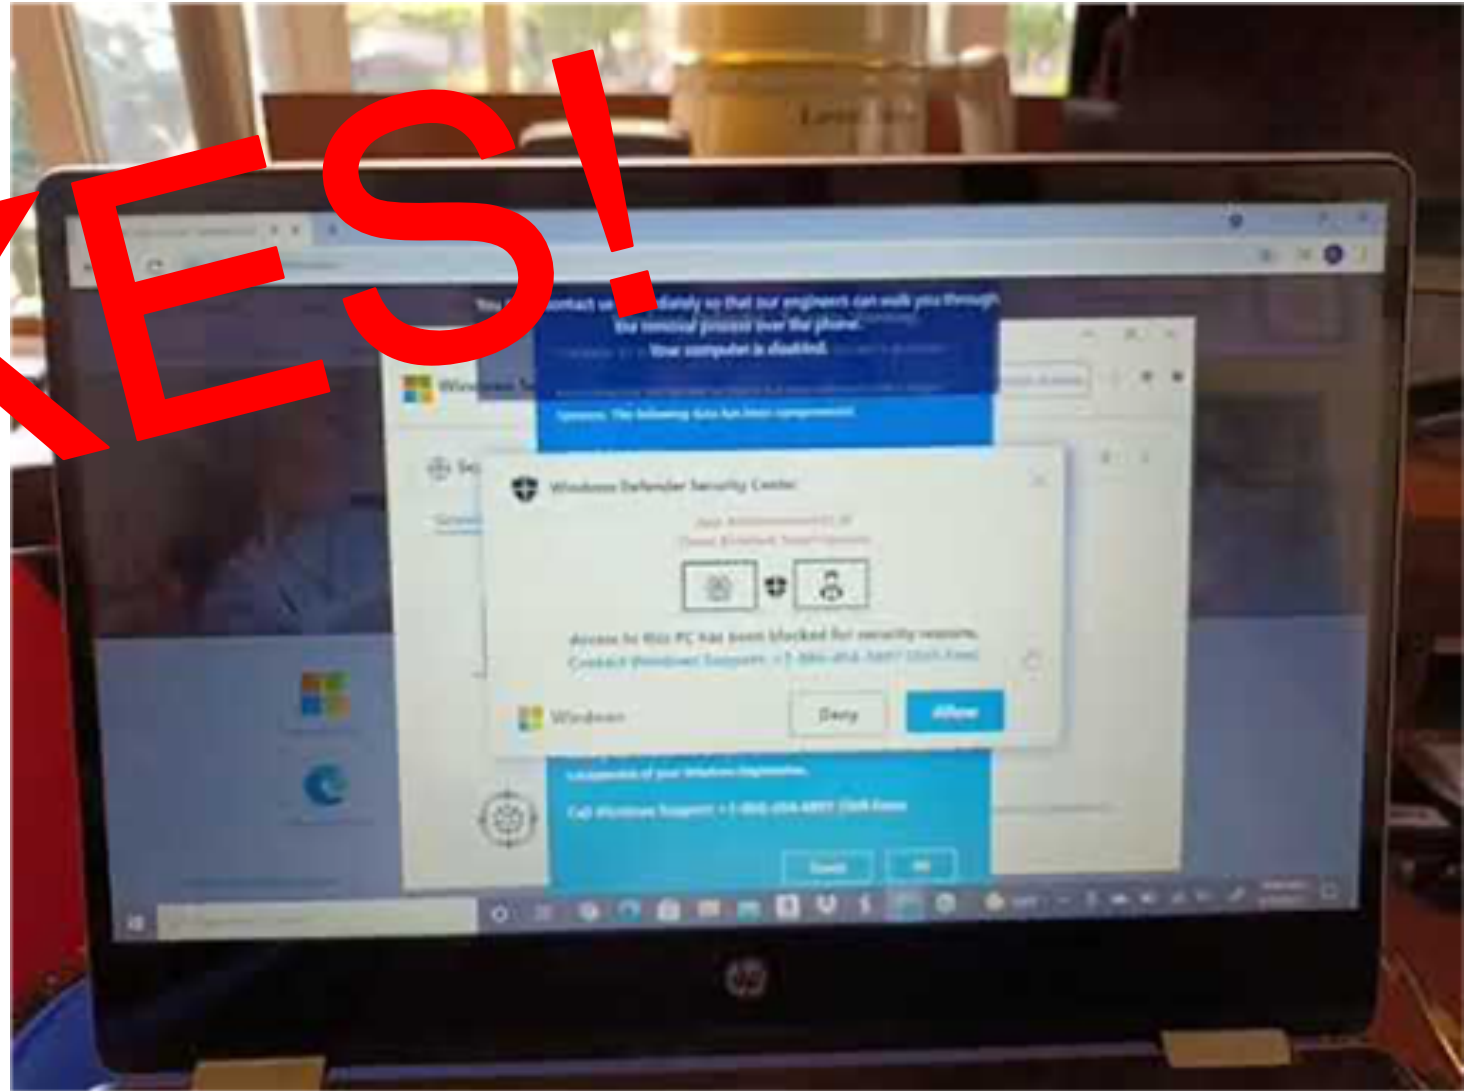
KES!

You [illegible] contact us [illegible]diately so that our engineers can walk you through the removal process over the phone.

Your computer is disabled.

Windows Defender Security Center

Access to this PC has been blocked for security reasons.

Contact Windows Support: +1 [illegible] (Toll Free)

Windows

Deny

Allow

Call Windows Support: +1-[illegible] (Toll Free)